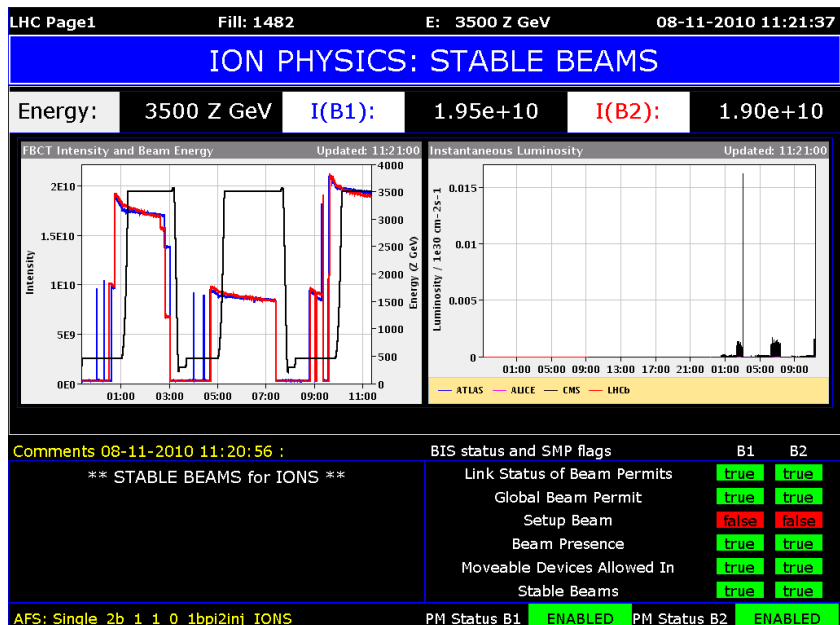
LHC Page1 Fill: 1482 E: 3500 Z GeV 08-11-2010 11:21:37

ION PHYSICS: STABLE BEAMS

| Energy: | 3500 Z GeV | I(B1): | 1.95e+10 | I(B2): | 1.90e+10 |
|---|---|---|---|---|---|

FBCT Intensity and Beam Energy Updated: 11:21:00

Intensity

2E10
1.5E10
1E10
5E9
0E0

01:00 03:00 05:00 07:00 09:00 11:00

Energy (Z GeV)

4000
3500
3000
2500
2000
1500
1000
500
0

Instantaneous Luminosity Updated: 11:21:00

Luminosity / 1e30 cm-2s-1

0.015
0.01
0.005
0

01:00 05:00 09:00 13:00 17:00 21:00 01:00 05:00 09:00

ATLAS ALICE CMS LHCb

Comments 08-11-2010 11:20:56 :

** STABLE BEAMS for IONS **

| BIS status and SMP flags | B1 | B2 |
|---|---|---|
| Link Status of Beam Permits | true | true |
| Global Beam Permit | true | true |
| Setup Beam | false | false |
| Beam Presence | true | true |
| Moveable Devices Allowed In | true | true |
| Stable Beams | true | true |

AFS: Single_2b_1_1_0_1bpi2inj_IONS PM Status B1 ENABLED PM Status B2 ENABLED